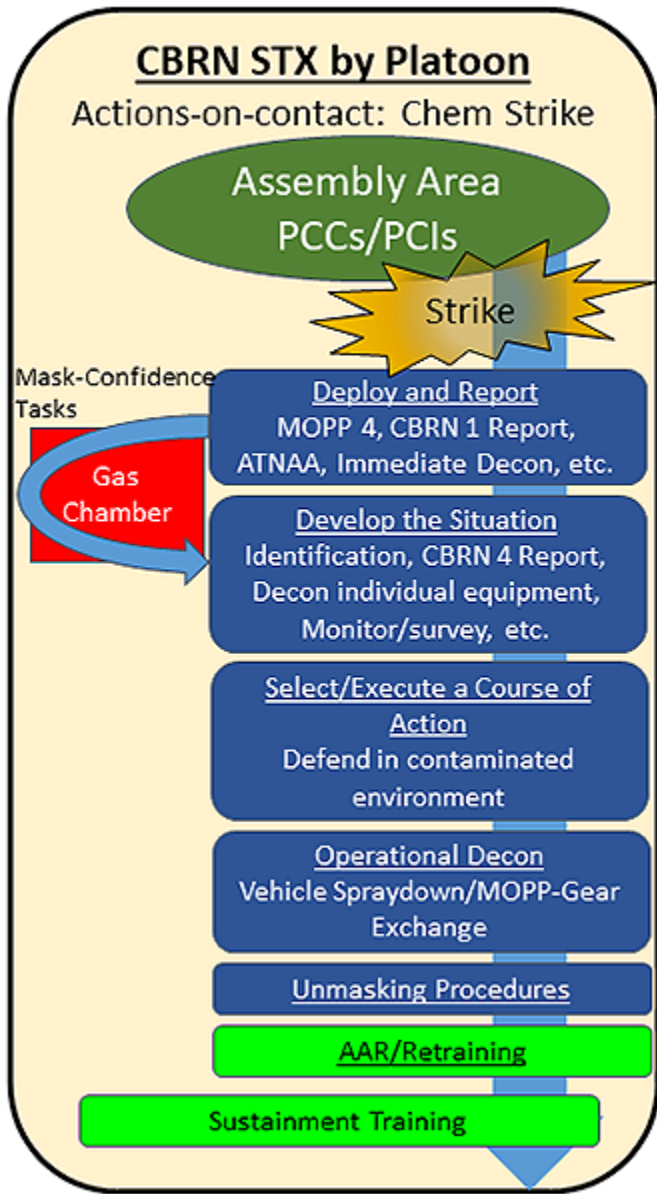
CBRN STX by Platoon
Actions-on-contact: Chem Strike

Assembly Area
PCCs/PCIs

Strike

Mask-Confidence Tasks

Gas Chamber

Deploy and Report
MOPP 4, CBRN 1 Report, ATNAA, Immediate Decon, etc.

Develop the Situation
Identification, CBRN 4 Report, Decon individual equipment, Monitor/survey, etc.

Select/Execute a Course of Action
Defend in contaminated environment

Operational Decon
Vehicle Spraydown/MOPP-Gear Exchange

Unmasking Procedures

AAR/Retraining

Sustainment Training